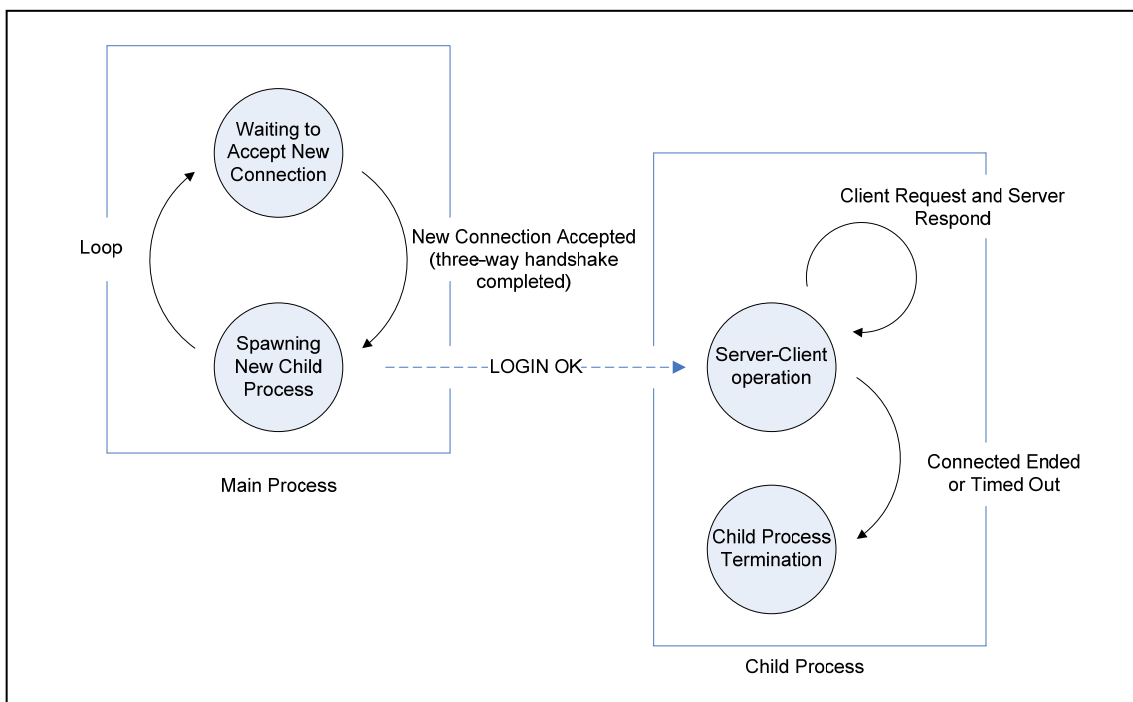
Waiting to Accept New Connection

Loop

New Connection Accepted (three-way handshake completed)

Spawning New Child Process

LOGIN OK

Main Process

Client Request and Server Respond

Server-Client operation

Connected Ended or Timed Out

Child Process Termination

Child Process